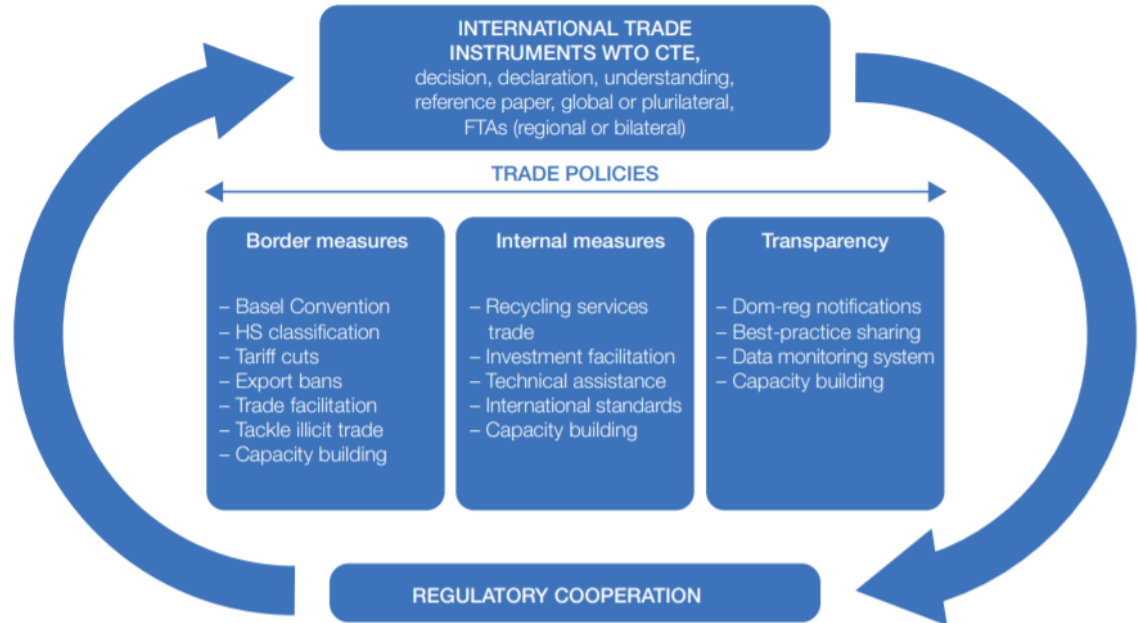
INTERNATIONAL TRADE INSTRUMENTS WTO CTE,
decision, declaration, understanding, reference paper, global or plurilateral, FTAs (regional or bilateral)

TRADE POLICIES

Border measures

– Basel Convention
– HS classification
– Tariff cuts
– Export bans
– Trade facilitation
– Tackle illicit trade
– Capacity building

Internal measures

– Recycling services trade
– Investment facilitation
– Technical assistance
– International standards
– Capacity building

Transparency

– Dom-reg notifications
– Best-practice sharing
– Data monitoring system
– Capacity building

REGULATORY COOPERATION